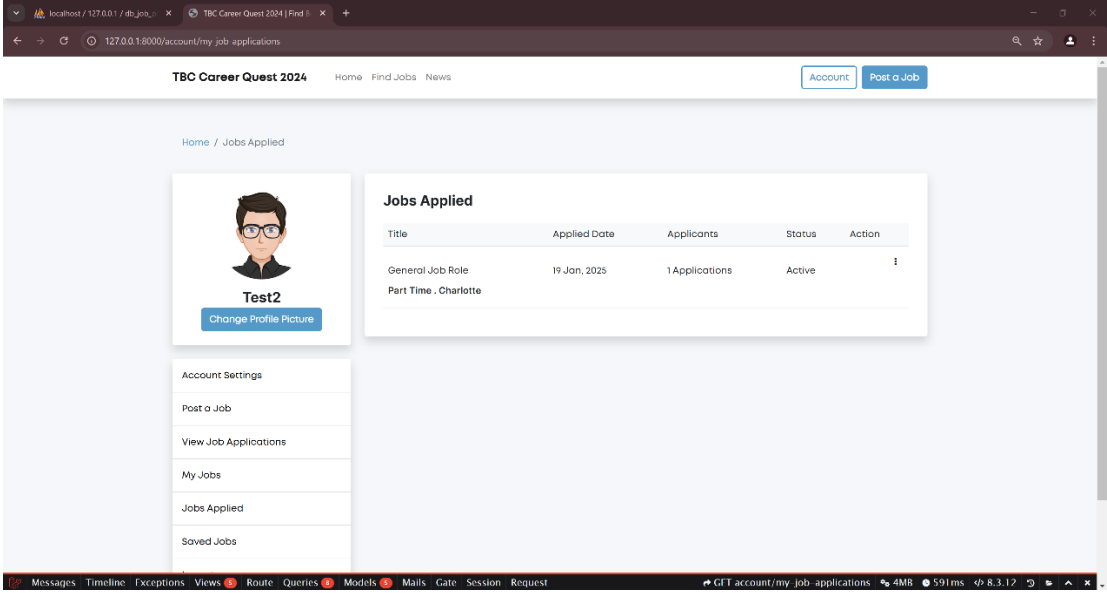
localhost / 127.0.0.1 / db_job_ ×
TBC Career Quest 2024 | Find ×
+
127.0.0.1:8000/account/my-job-applications

TBC Career Quest 2024
Home Find Jobs News
Account
Post a Job

Home / Jobs Applied

Test2
Change Profile Picture

Account Settings
Post a Job
View Job Applications
My Jobs
Jobs Applied
Saved Jobs

Jobs Applied

| Title | Applied Date | Applicants | Status | Action |
|---|---|---|---|---|
| General Job Role<br>Part Time . Charlotte | 19 Jan, 2025 | 1 Applications | Active | ⋮ |

Messages Timeline Exceptions Views 5 Route Queries 8 Models 5 Mails Gate Session Request
GET account/my-job-applications 4MB 591ms 8.3.12